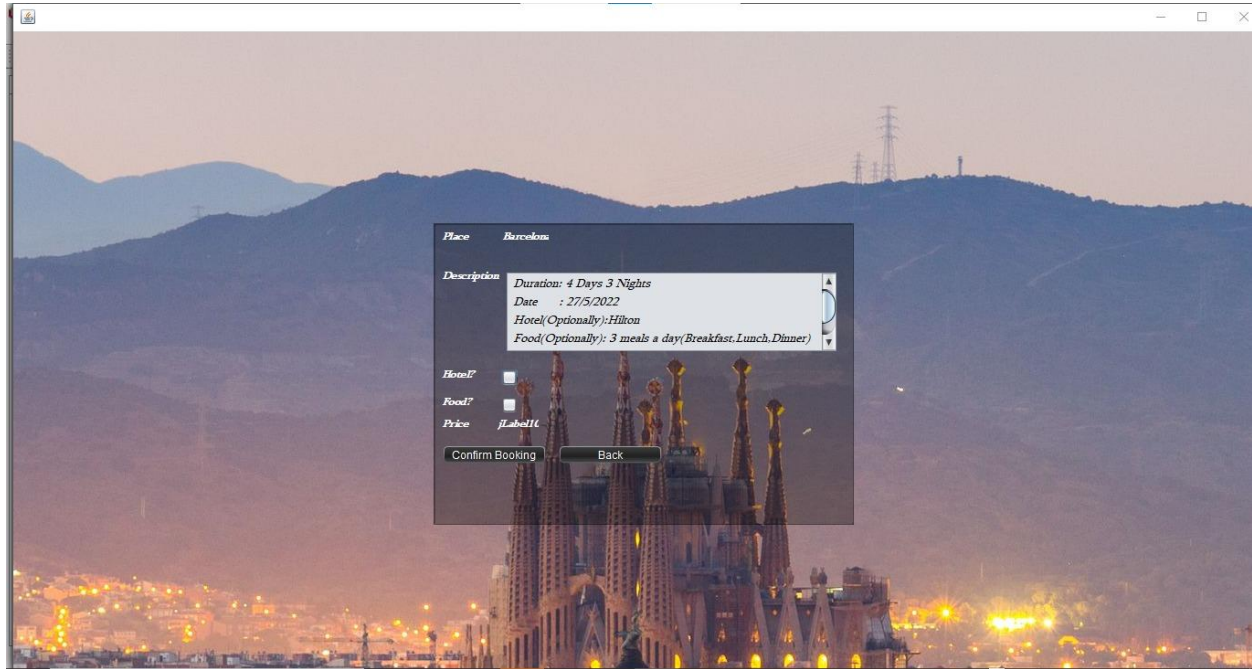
Place Barcelon

Description
Duration: 4 Days 3 Nights
Date : 27/5/2022
Hotel(Optionally):Hilton
Food(Optionally): 3 meals a day(Breakfast,Lunch,Dinner)

Hotel?

Food?

Price jLabel1(

Confirm Booking Back